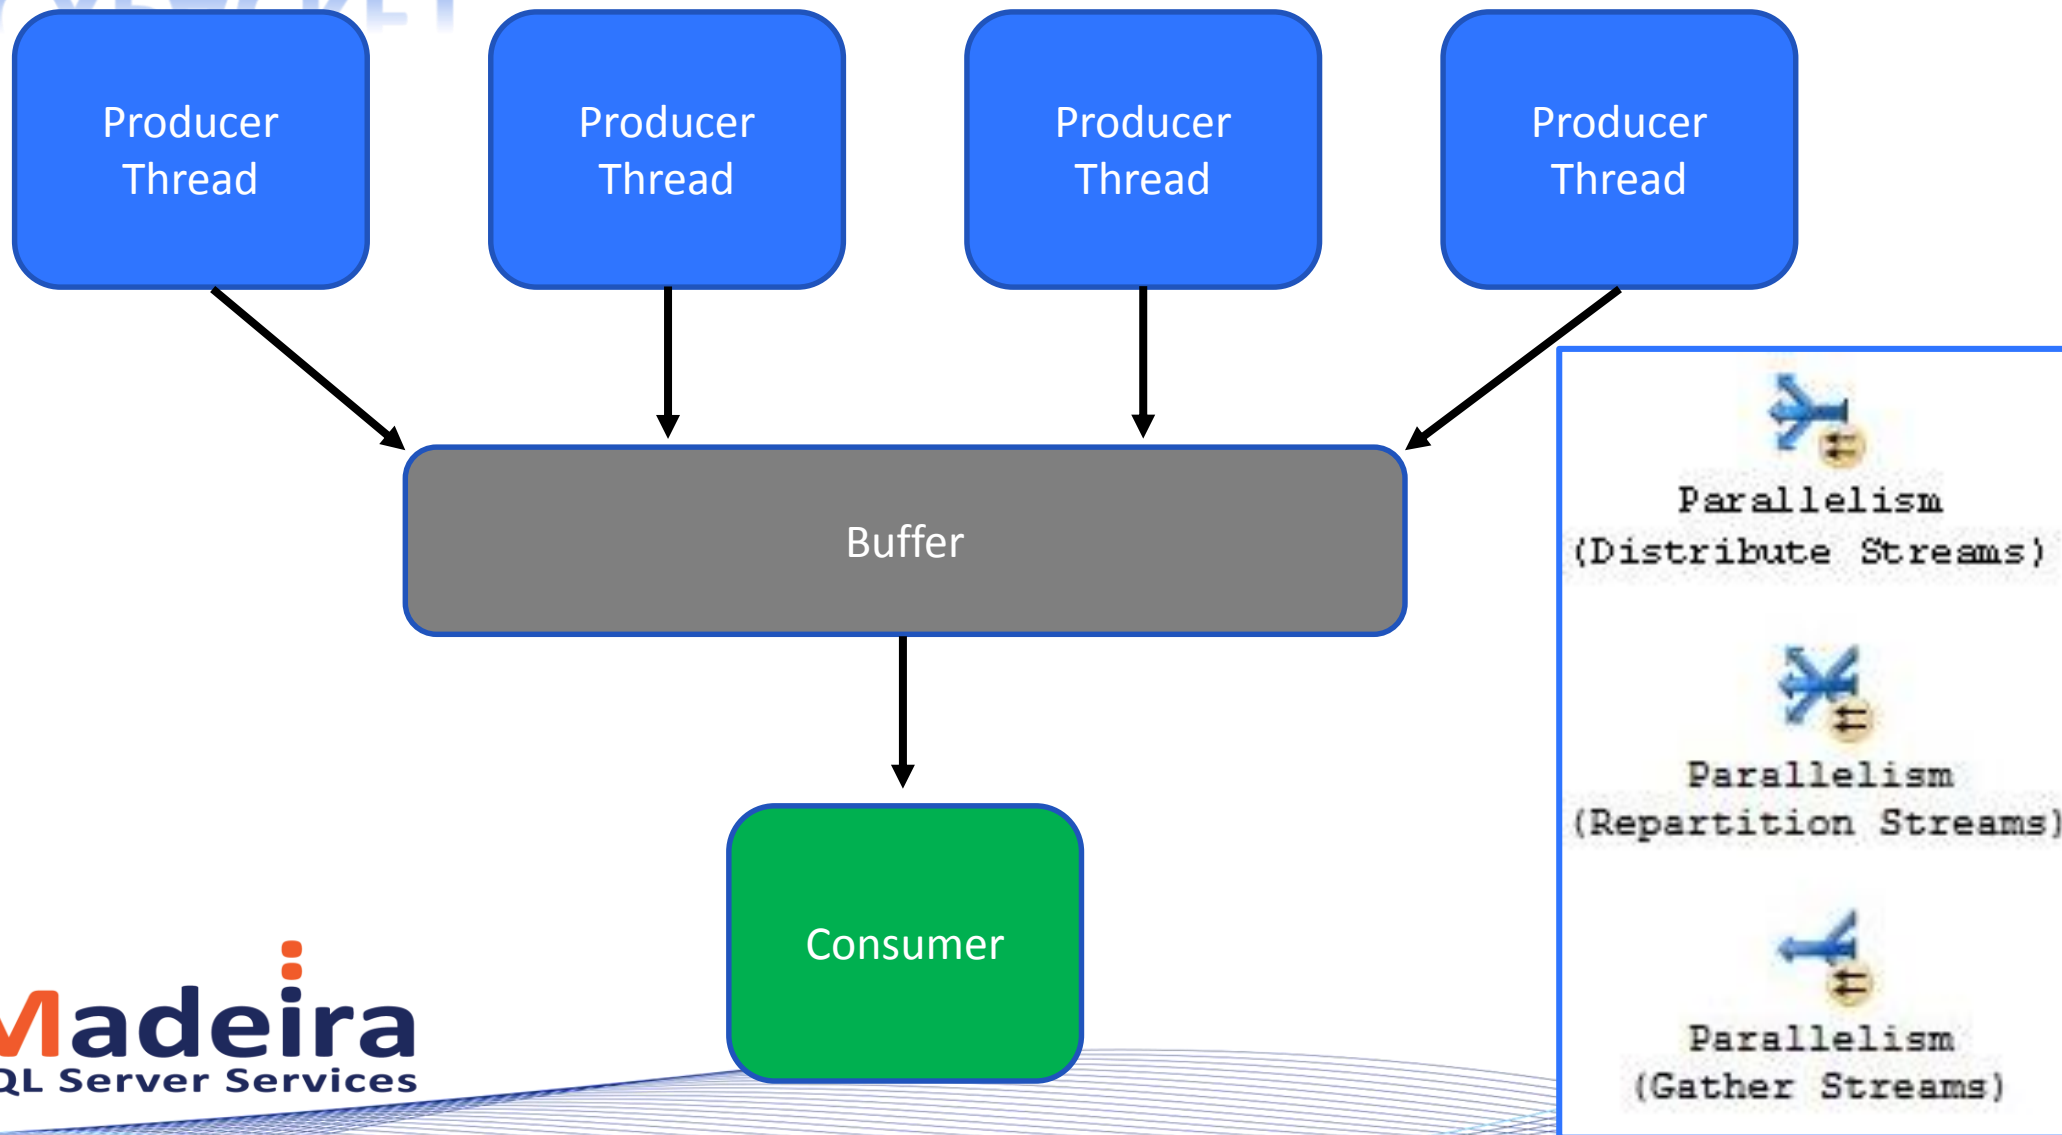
Producer Thread

Producer Thread

Producer Thread

Producer Thread

Buffer

Consumer

Parallelism
(Distribute Streams)

Parallelism
(Repartition Streams)

Parallelism
(Gather Streams)

Madeira
QL Server Services